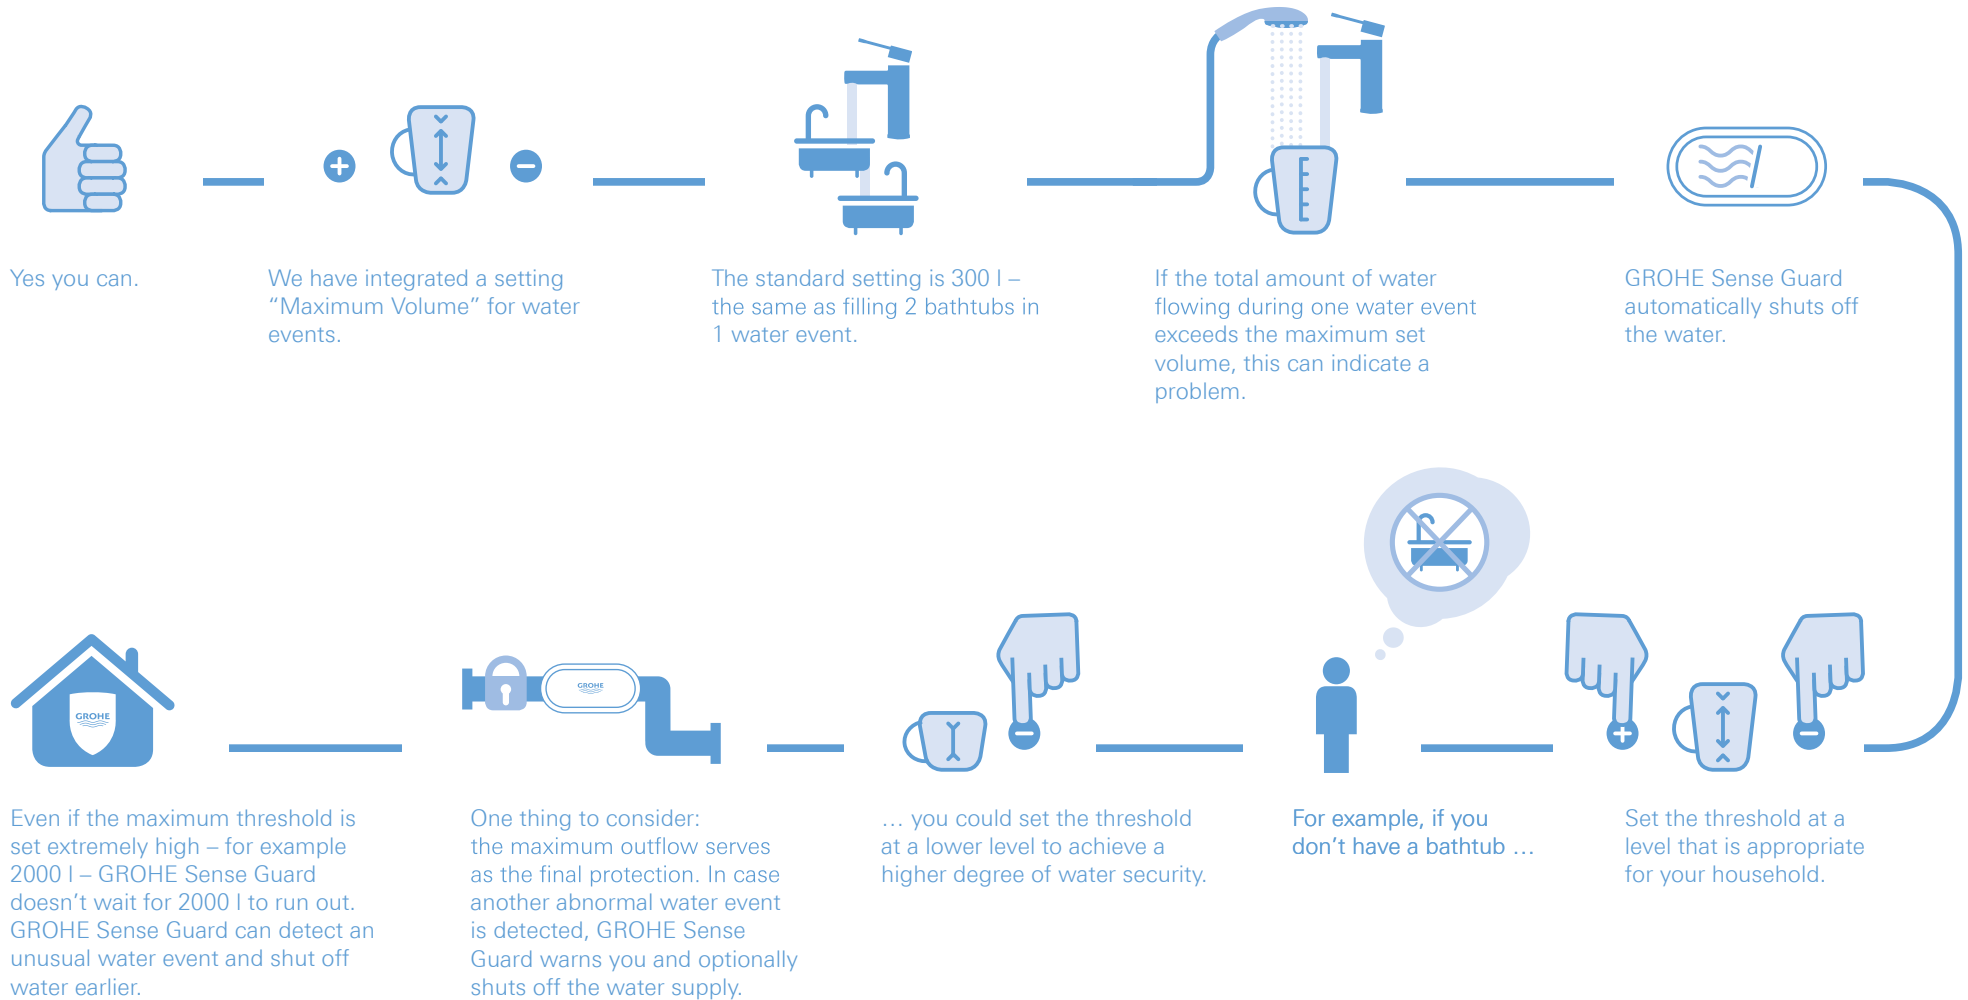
Yes you can.

We have integrated a setting “Maximum Volume” for water events.

The standard setting is 300 l – the same as filling 2 bathtubs in 1 water event.

If the total amount of water flowing during one water event exceeds the maximum set volume, this can indicate a problem.

GROHE Sense Guard automatically shuts off the water.

GROHE

GROHE

Even if the maximum threshold is set extremely high – for example 2000 l – GROHE Sense Guard doesn’t wait for 2000 l to run out. GROHE Sense Guard can detect an unusual water event and shut off water earlier.

One thing to consider: the maximum outflow serves as the final protection. In case another abnormal water event is detected, GROHE Sense Guard warns you and optionally shuts off the water supply.

… you could set the threshold at a lower level to achieve a higher degree of water security.

For example, if you don’t have a bathtub …

Set the threshold at a level that is appropriate for your household.